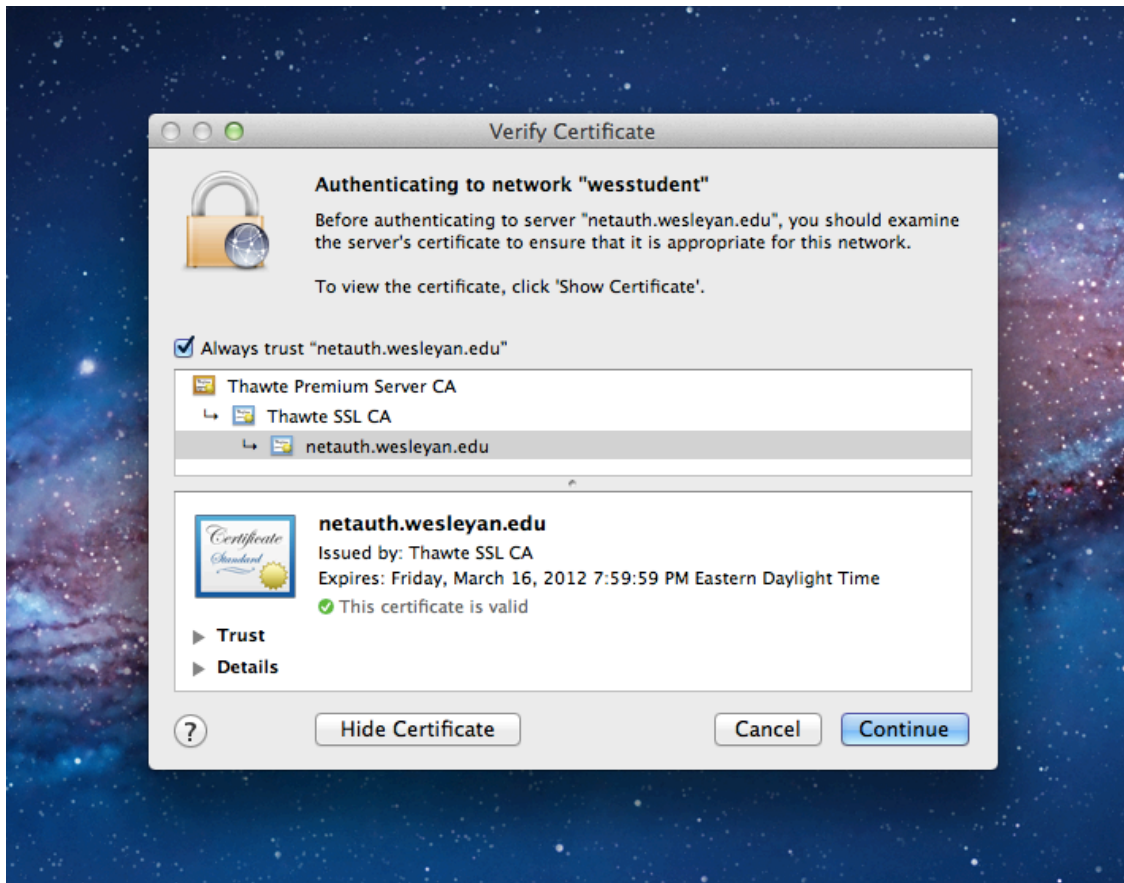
Verify Certificate

Authenticating to network "wesstudent"

Before authenticating to server "netauth.wesleyan.edu", you should examine the server's certificate to ensure that it is appropriate for this network.

To view the certificate, click 'Show Certificate'.

Always trust "netauth.wesleyan.edu"

Thawte Premium Server CA
↳ Thawte SSL CA
↳ netauth.wesleyan.edu

Certificate Standard

netauth.wesleyan.edu
Issued by: Thawte SSL CA
Expires: Friday, March 16, 2012 7:59:59 PM Eastern Daylight Time
This certificate is valid

Trust
Details

?
Hide Certificate
Cancel
Continue